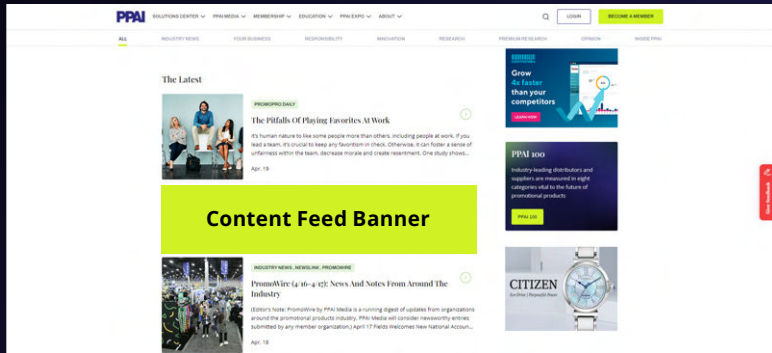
PPAI SOLUTIONS CENTER PPAI MEDIA MEMBERSHIP EDUCATION PPAI EXPO ABOUT LOGIN BECOME A MEMBER

ALL INDUSTRY NEWS YOUR BUSINESS RESPONSIBILITY INNOVATION RESEARCH PREMIUM RESEARCH OPINION INSIDE PPAI

The Latest

PROMOPRO DAILY

The Pitfalls Of Playing Favorites At Work

It's human nature to like some people more than others, including people at work. If you lead a team, it's crucial to keep any favoritism in check. Otherwise, it can foster a sense of unfairness within the team, decrease morale and create resentment. One study shows...

Apr. 19

Content Feed Banner

INDUSTRY NEWS, NEWSLINE, PROMOWIRE

PromoWire (4/16-4/17): News And Notes From Around The Industry

(Editor's Note: PromoWire by PPAI Media is a running digest of updates from organizations around the promotional products industry. PPAI Media will consider newsworthy entries submitted by any member organization.) April 17 Fields Welcomes New National Accoun...

Apr. 18

Grow 4x faster than your competitors

LEARN HOW

PPAI 100

Industry-leading distributors and suppliers are measured in eight categories vital to the future of promotional products

PPAI 100

CITIZEN

Give feedback